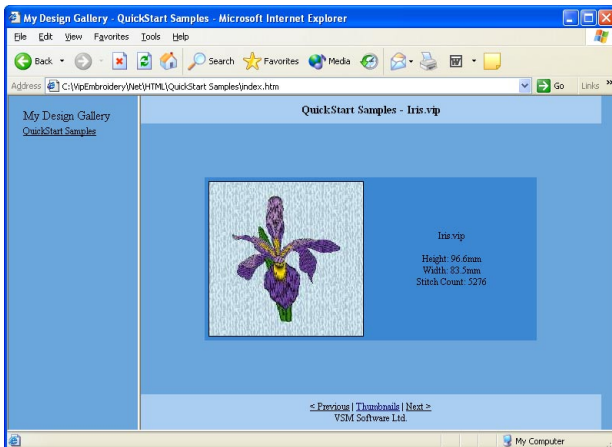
My Design Gallery - QuickStart Samples - Microsoft Internet Explorer

File Edit View Favorites Tools Help

Back Search Favorites Media

Address C:\VipEmbroidery\Net\HTML\QuickStart Samples\index.htm Go Links

My Design Gallery
QuickStart Samples

QuickStart Samples - Iris.vip

Iris.vip

Height: 96.6mm
Width: 83.5mm
Stitch Count: 5276

< Previous | Thumbnails | Next >
VSM Software Ltd.

My Computer